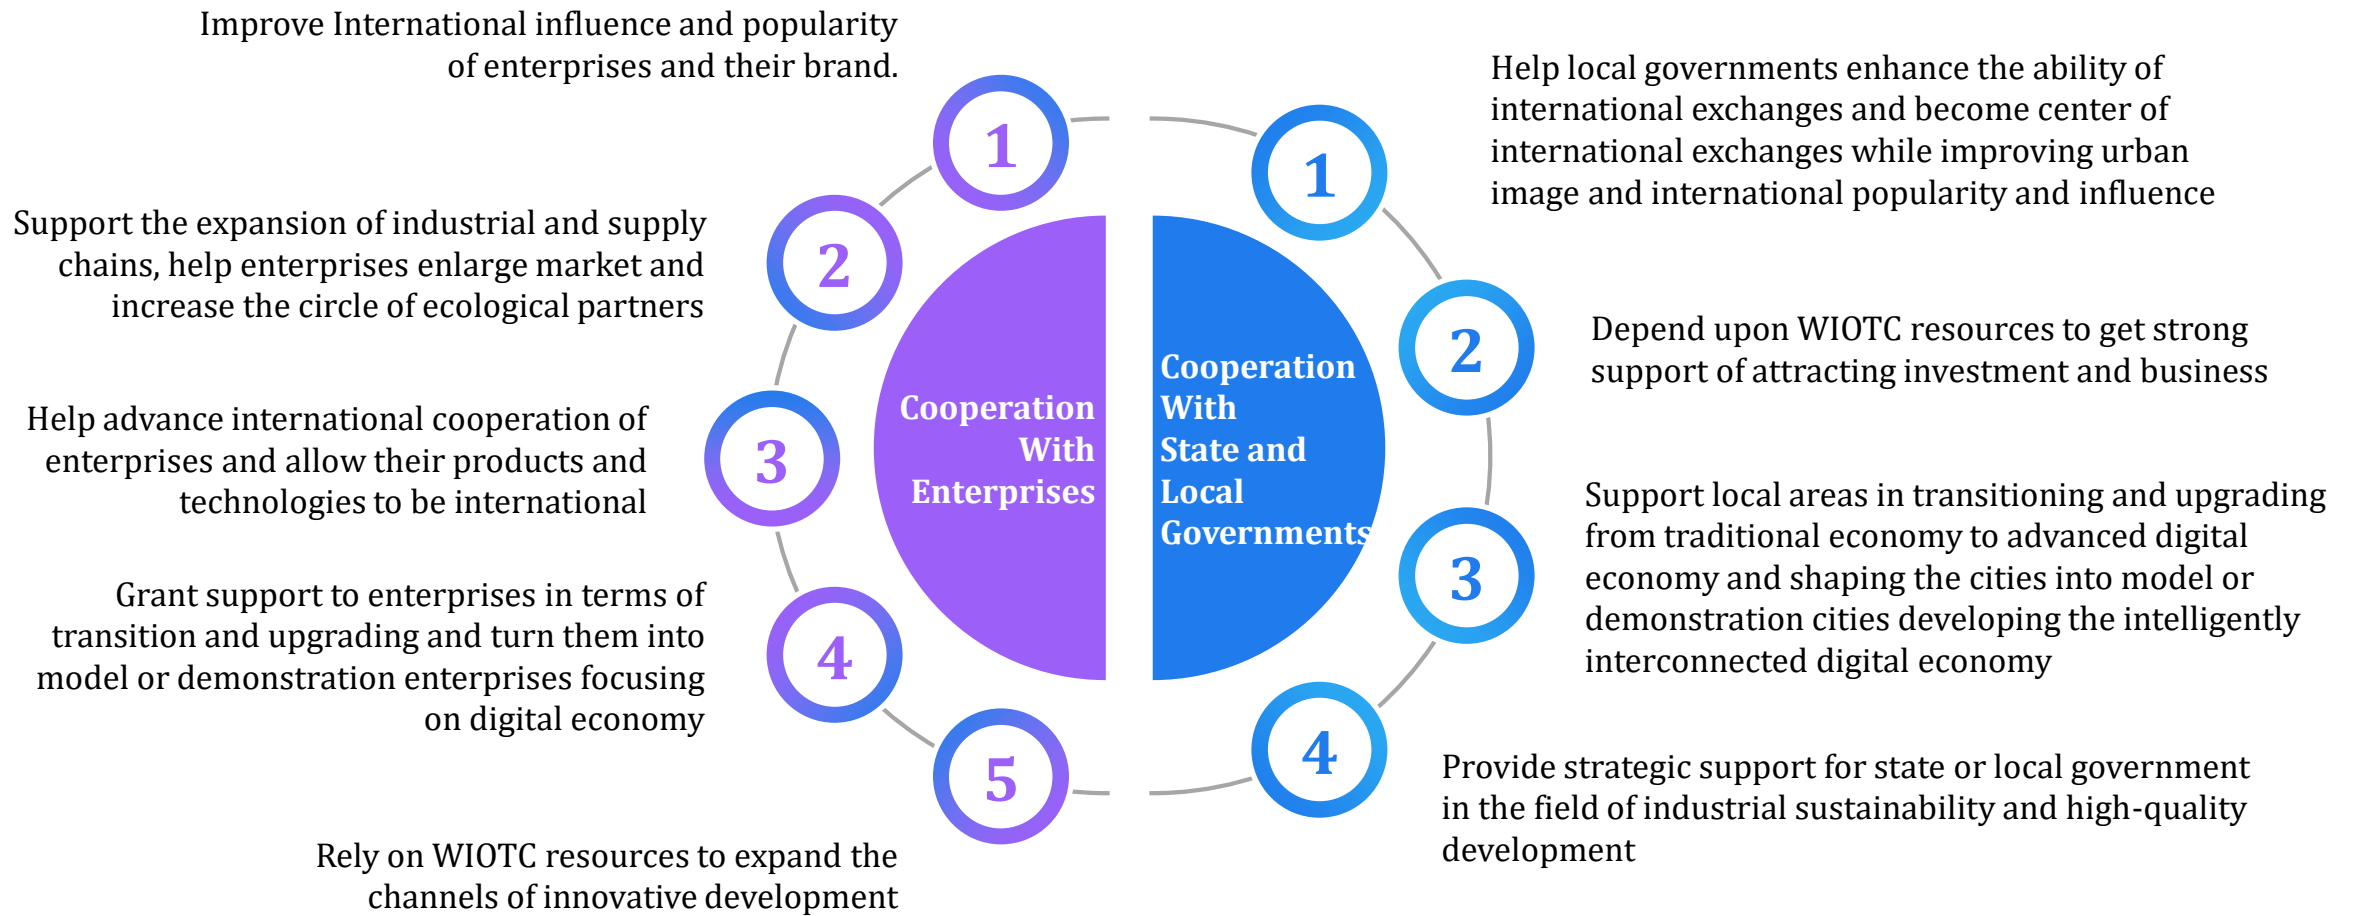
Cooperation With Enterprises

1

Improve International influence and popularity of enterprises and their brand.

2

Support the expansion of industrial and supply chains, help enterprises enlarge market and increase the circle of ecological partners

3

Help advance international cooperation of enterprises and allow their products and technologies to be international

4

Grant support to enterprises in terms of transition and upgrading and turn them into model or demonstration enterprises focusing on digital economy

5

Rely on WIOTC resources to expand the channels of innovative development

Cooperation With State and Local Governments

1

Help local governments enhance the ability of international exchanges and become center of international exchanges while improving urban image and international popularity and influence

2

Depend upon WIOTC resources to get strong support of attracting investment and business

3

Support local areas in transitioning and upgrading from traditional economy to advanced digital economy and shaping the cities into model or demonstration cities developing the intelligently interconnected digital economy

4

Provide strategic support for state or local government in the field of industrial sustainability and high-quality development